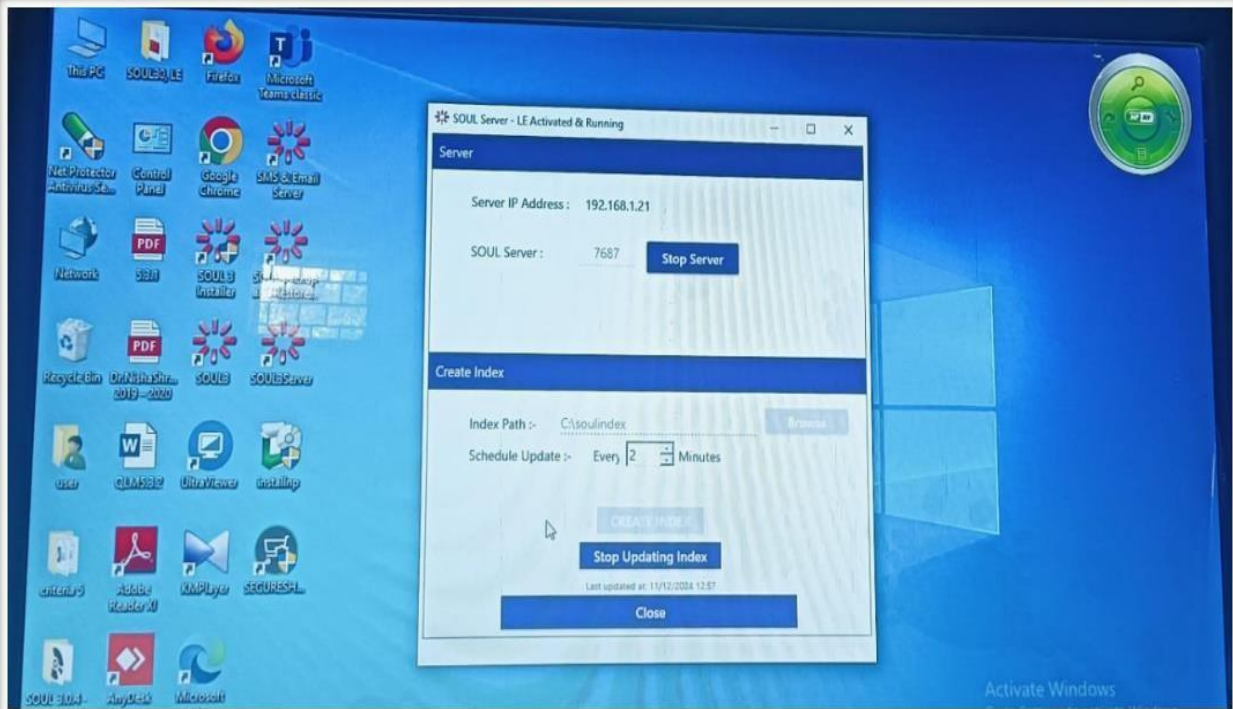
This PC
SOUL3.0_LE
Firefox
Microsoft Teams classic
Net Protector Antivirus Se...
Control Panel
Google Chrome
SMS & Email Server
Network
PDF
5.3.1
SOUL3 Installer
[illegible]
PDF
Recycle Bin
Dr.Nisha.Shr... 2019 - 2020
SOUL3
SOUL3Server
user
QLMS3.2
UltraViewer
installnp
criteria 5
Adobe Reader XI
KMPlayer
SECURESH...
SOUL 3.0.4-
AnyDesk
Microsoft

SOUL Server - LE Activated & Running
Server
Server IP Address : 192.168.1.21
SOUL Server : 7687
Stop Server
Create Index
Index Path :- C:\soulindex
Browse
Schedule Update :- Every 2 Minutes
CREATE INDEX
Stop Updating Index
Last updated at: 11/12/2024 12:57
Close

Activate Windows